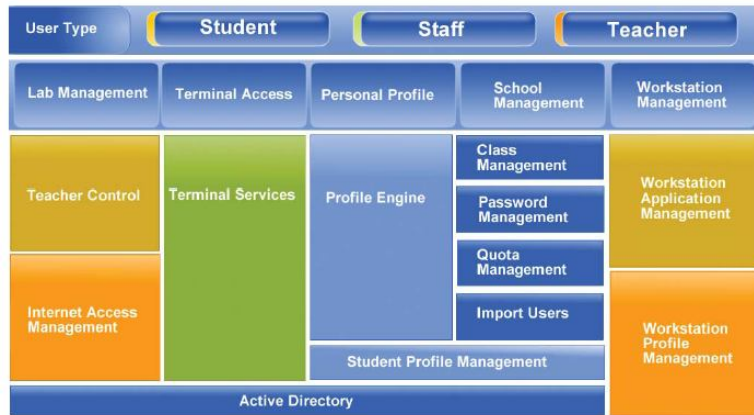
User Type

Student

Staff

Teacher

Lab Management

Terminal Access

Personal Profile

School Management

Workstation Management

Teacher Control

Internet Access Management

Terminal Services

Profile Engine

Class Management

Password Management

Quota Management

Import Users

Student Profile Management

Workstation Application Management

Workstation Profile Management

Active Directory